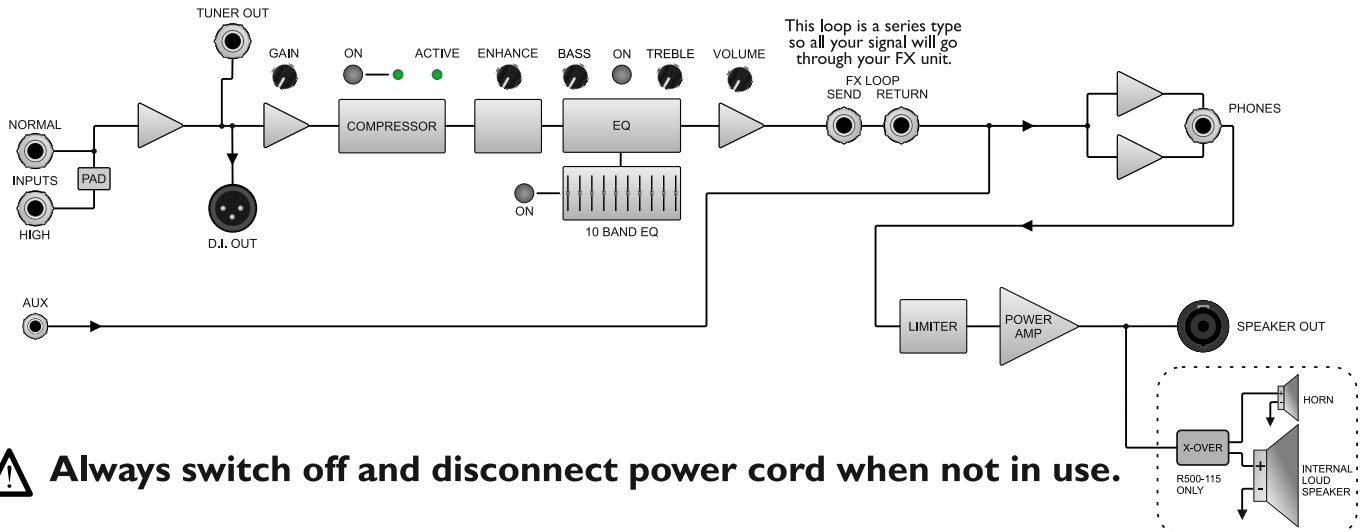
TUNER OUT

GAIN

ON

ACTIVE

ENHANCE

BASS

ON

TREBLE

VOLUME

This loop is a series type so all your signal will go through your FX unit.

FX LOOP
SEND RETURN

NORMAL

INPUTS

PAD

HIGH

COMPRESSOR

EQ

PHONES

D.I. OUT

ON

10 BAND EQ

AUX

LIMITER

POWER AMP

SPEAKER OUT

HORN

X-OVER

R500-115 ONLY

+

-

INTERNAL LOUD SPEAKER

Always switch off and disconnect power cord when not in use.